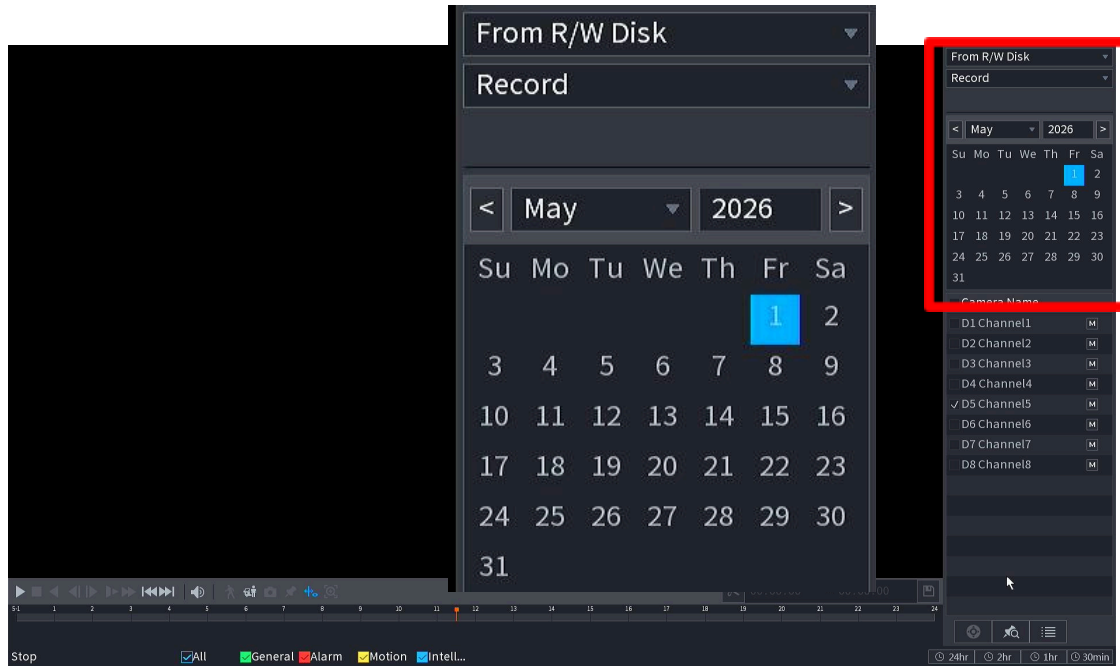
From R/W Disk
Record

< May 2026 >

| Su | Mo | Tu | We | Th | Fr | Sa |
|---|---|---|---|---|---|---|
| | | | | | 1 | 2 |
| 3 | 4 | 5 | 6 | 7 | 8 | 9 |
| 10 | 11 | 12 | 13 | 14 | 15 | 16 |
| 17 | 18 | 19 | 20 | 21 | 22 | 23 |
| 24 | 25 | 26 | 27 | 28 | 29 | 30 |
| 31 | | | | | | |

From R/W Disk
Record

< May 2026 >

| Su | Mo | Tu | We | Th | Fr | Sa |
|---|---|---|---|---|---|---|
| | | | | | 1 | 2 |
| 3 | 4 | 5 | 6 | 7 | 8 | 9 |
| 10 | 11 | 12 | 13 | 14 | 15 | 16 |
| 17 | 18 | 19 | 20 | 21 | 22 | 23 |
| 24 | 25 | 26 | 27 | 28 | 29 | 30 |
| 31 | | | | | | |

Camera Name
D1 Channel1 M
D2 Channel2 M
D3 Channel3 M
D4 Channel4 M
✓ D5 Channel5 M
D6 Channel6 M
D7 Channel7 M
D8 Channel8 M

0 1 2 3 4 5 6 7 8 9 10 11 12 13 14 15 16 17 18 19 20 21 22 23 24

Stop
All General Alarm Motion Intell...
24hr 2hr 1hr 30min